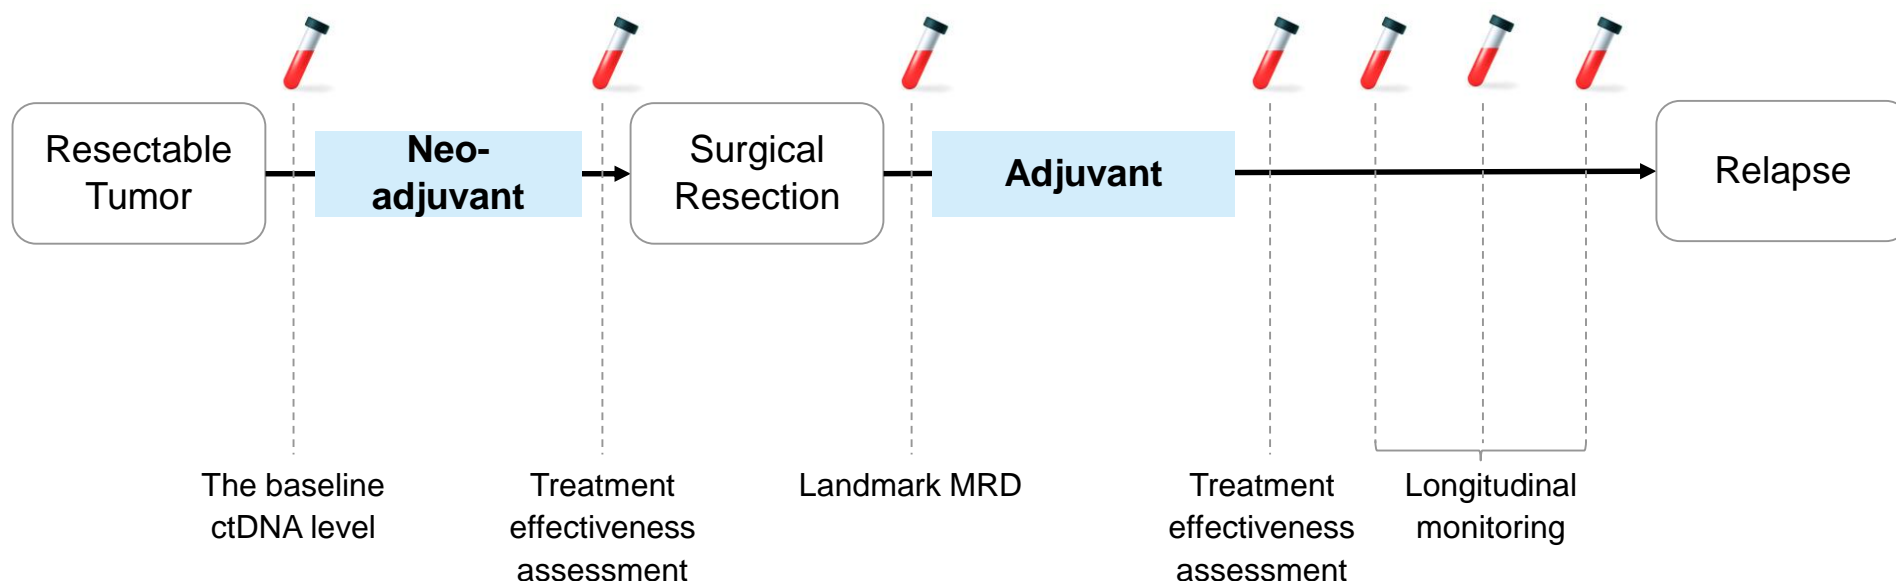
Resectable Tumor

Neo-adjuvant

Surgical Resection

Adjuvant

Relapse

The baseline ctDNA level

Treatment effectiveness assessment

Landmark MRD

Treatment effectiveness assessment

Longitudinal monitoring